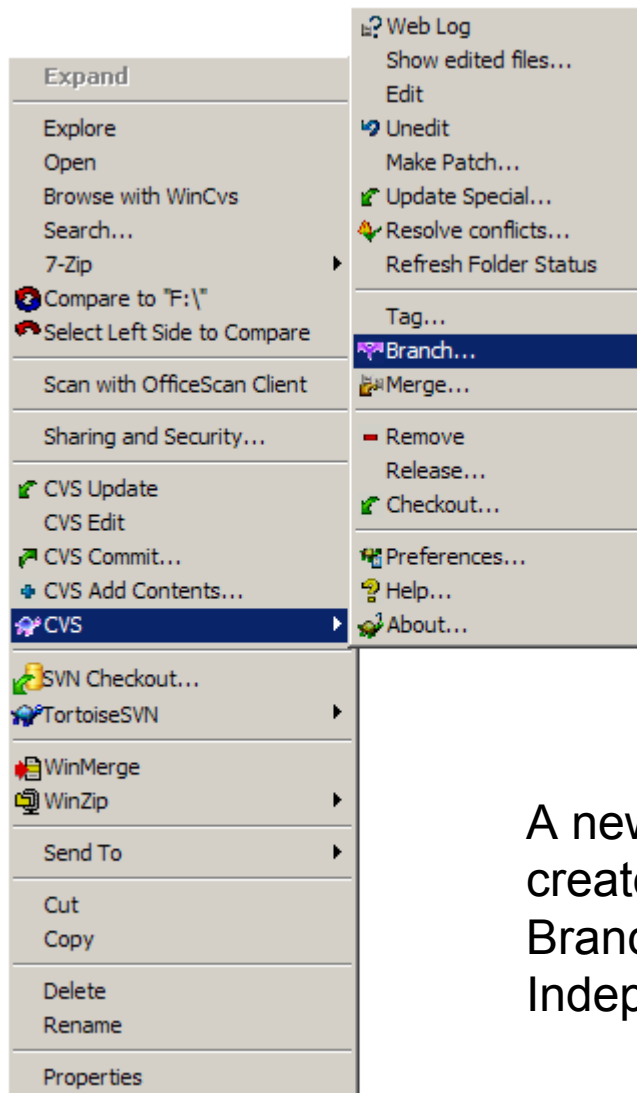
Web Log
Show edited files...
Edit
Unedit
Make Patch...
Update Special...
Resolve conflicts...
Refresh Folder Status
Tag...
Branch...
Merge...
Remove
Release...
Checkout...
Preferences...
Help...
About...

Expand
Explore
Open
Browse with WinCvs
Search...
7-Zip
Compare to "F:\"
Select Left Side to Compare
Scan with OfficeScan Client
Sharing and Security...
CVS Update
CVS Edit
CVS Commit...
CVS Add Contents...
CVS
SVN Checkout...
TortoiseSVN
WinMerge
WinZip
Send To
Cut
Copy
Delete
Rename
Properties

A new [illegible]
create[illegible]
Branc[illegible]
Indep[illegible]